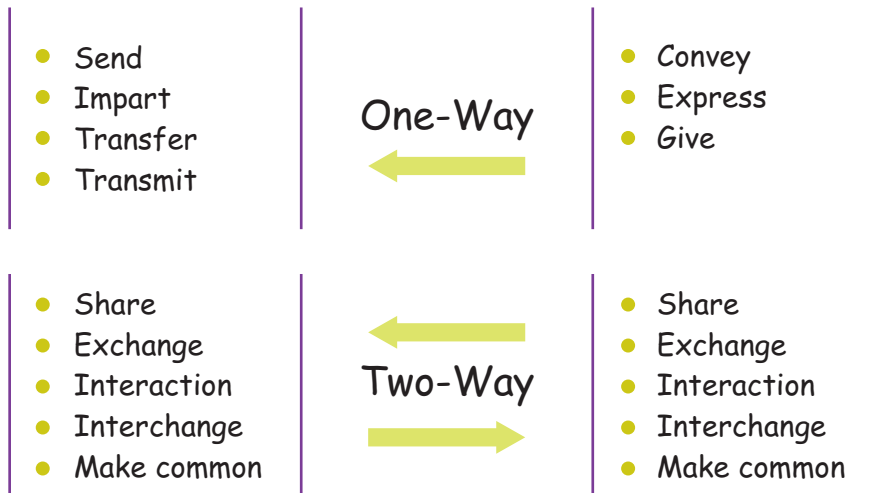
- Send
- Impart
- Transfer
- Transmit

One-Way

- Convey
- Express
- Give

- Share
- Exchange
- Interaction
- Interchange
- Make common

Two-Way

- Share
- Exchange
- Interaction
- Interchange
- Make common